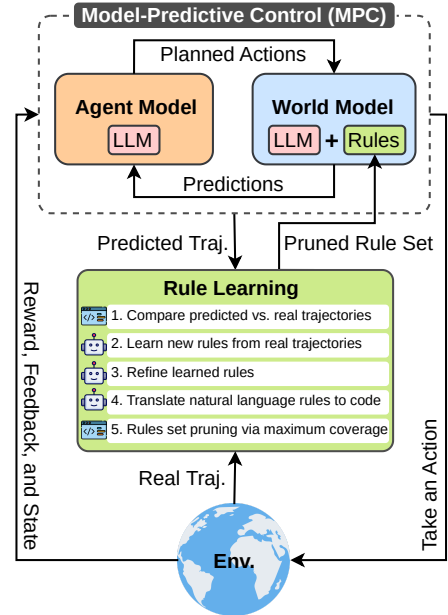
Model-Predictive Control (MPC)

Planned Actions

Agent Model

LLM

World Model

LLM + Rules

Predictions

Predicted Traj.

Pruned Rule Set

Rule Learning

1. Compare predicted vs. real trajectories

2. Learn new rules from real trajectories

3. Refine learned rules

4. Translate natural language rules to code

5. Rules set pruning via maximum coverage

Real Traj.

Reward, Feedback, and State

Take an Action

Env.